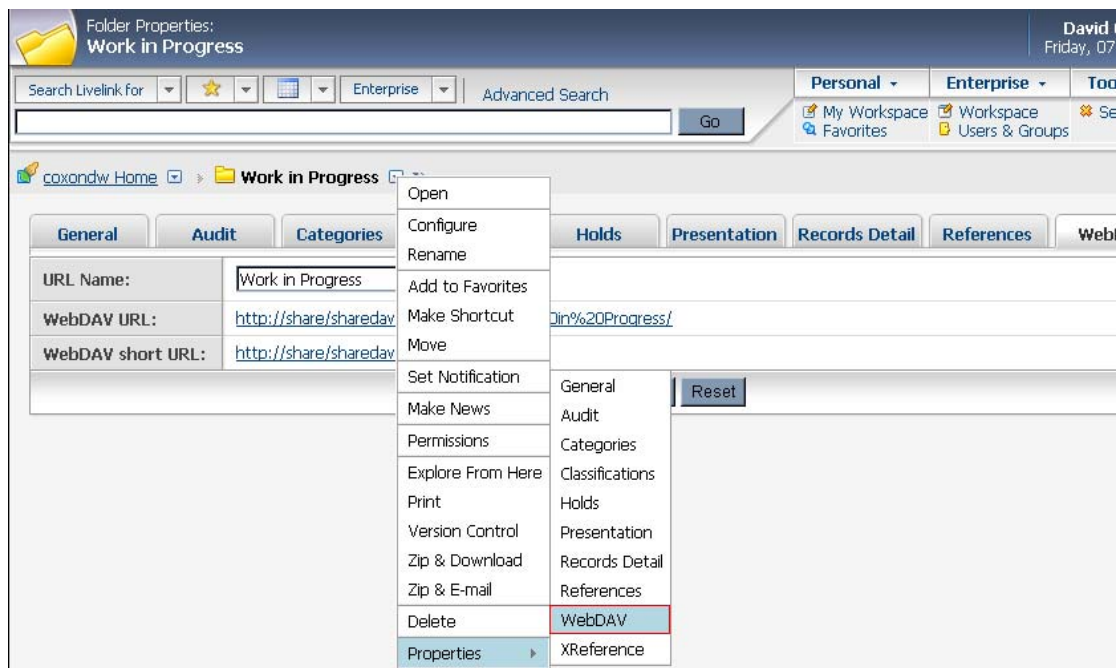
Folder Properties:
Work in Progress

David
Friday, 07

Search Livelink for | Enterprise | Advanced Search | Go

Personal | Enterprise | Too
My Workspace | Workspace | Se
Favorites | Users & Groups

coxondw Home › Work in Progress

General | Audit | Categories | Holds | Presentation | Records Detail | References | Webl

| URL Name: | Work in Progress |
|---|---|
| WebDAV URL: | http://share/sharedav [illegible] 0in%20Progress/ |
| WebDAV short URL: | http://share/sharedav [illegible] |

Reset

Open
Configure
Rename
Add to Favorites
Make Shortcut
Move
Set Notification
Make News
Permissions
Explore From Here
Print
Version Control
Zip & Download
Zip & E-mail
Delete
Properties

General
Audit
Categories
Classifications
Holds
Presentation
Records Detail
References
WebDAV
XReference